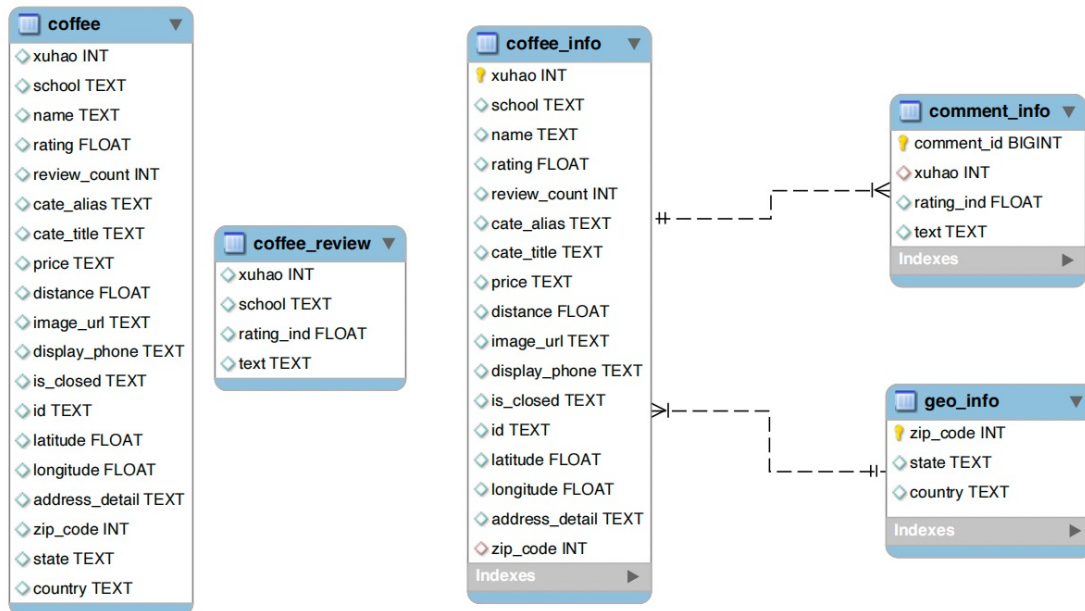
coffee
xuhao INT
school TEXT
name TEXT
rating FLOAT
review_count INT
cate_alias TEXT
cate_title TEXT
price TEXT
distance FLOAT
image_url TEXT
display_phone TEXT
is_closed TEXT
id TEXT
latitude FLOAT
longitude FLOAT
address_detail TEXT
zip_code INT
state TEXT
country TEXT

coffee_review
xuhao INT
school TEXT
rating_ind FLOAT
text TEXT

coffee_info
xuhao INT
school TEXT
name TEXT
rating FLOAT
review_count INT
cate_alias TEXT
cate_title TEXT
price TEXT
distance FLOAT
image_url TEXT
display_phone TEXT
is_closed TEXT
id TEXT
latitude FLOAT
longitude FLOAT
address_detail TEXT
zip_code INT
Indexes

comment_info
comment_id BIGINT
xuhao INT
rating_ind FLOAT
text TEXT
Indexes

geo_info
zip_code INT
state TEXT
country TEXT
Indexes